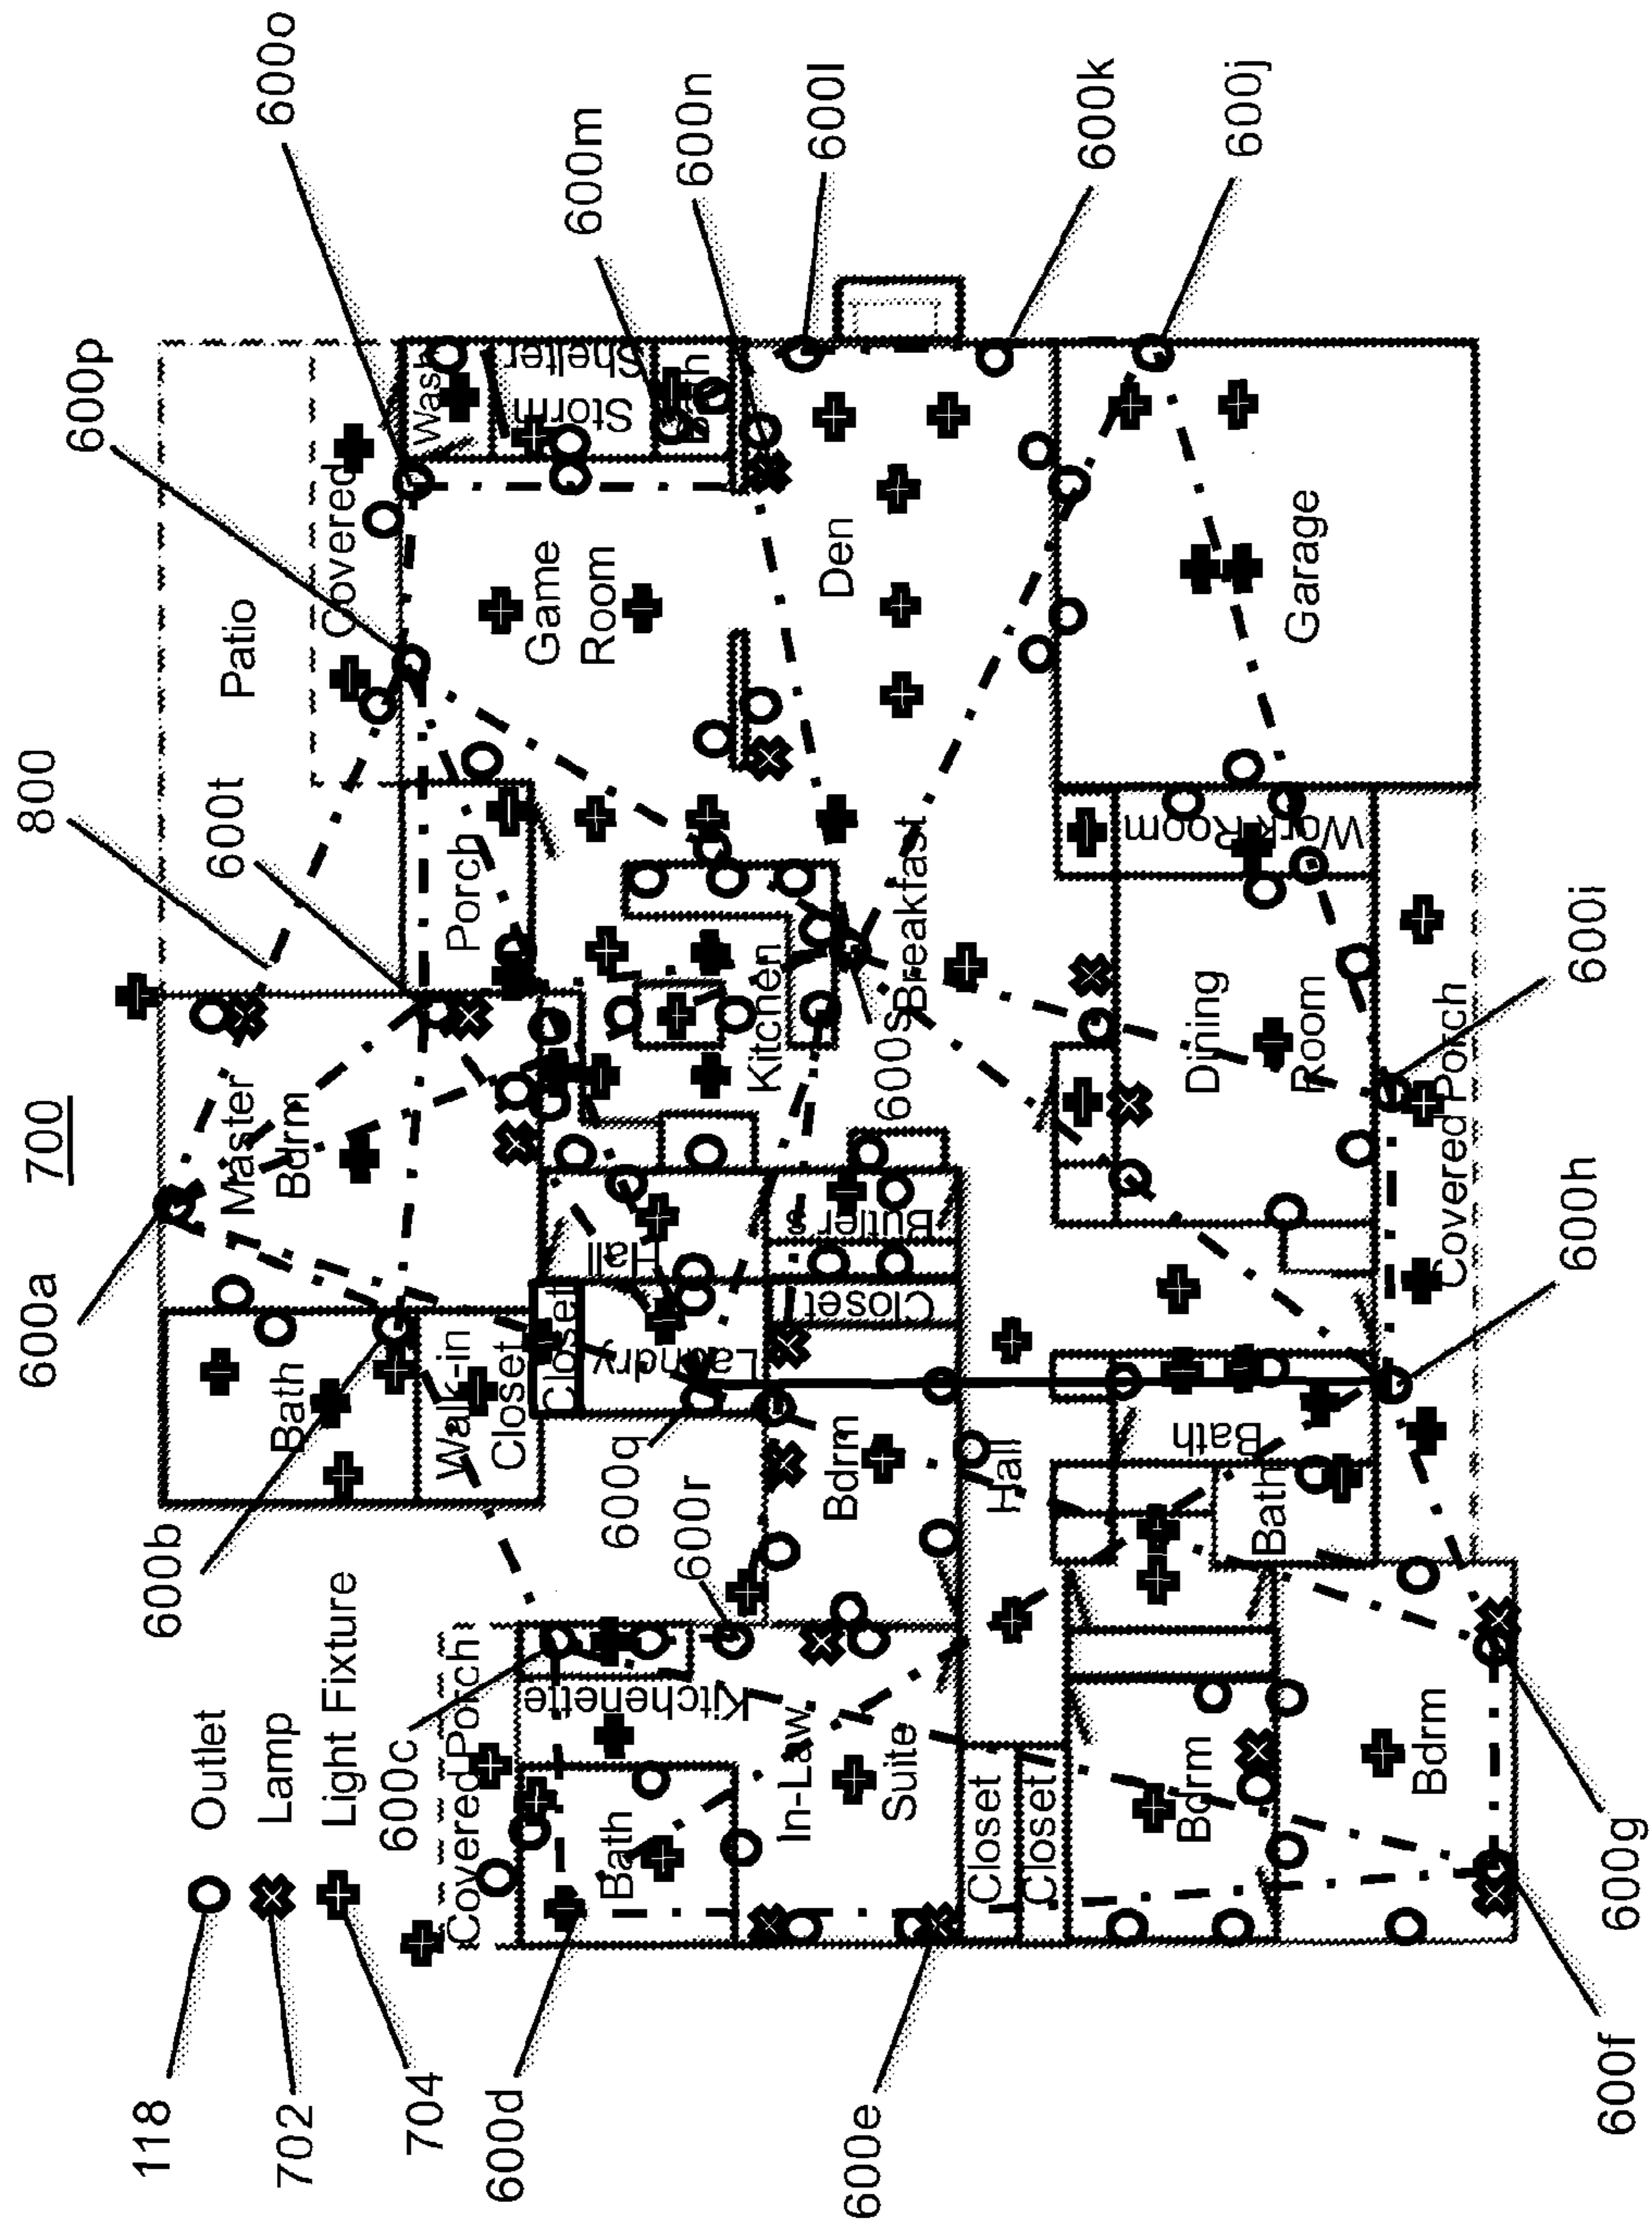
700

600o
600m
600n
600l
600k
600j
600p
800
600t
600a
600b
600s
600i
600h
600q
600r
600c
600d
600e
600f
600g

Patio
Covered
Wash
Storm Shelter
Bath
Game Room
Den
Garage
Porch
Kitchen
Breakfast
Work Room
Master Bdrm
Dining Room
Covered Porch
Hall
Butler's
Closet
Laundry
Closet
Bath
Walk-in Closet
Bdrm
Hall
Bath
Bath
Covered Porch
Kitchenette
In-Law Suite
Bath
Closet
Closet
Bdrm
Bdrm

Outlet
Lamp
Light Fixture
118
702
704